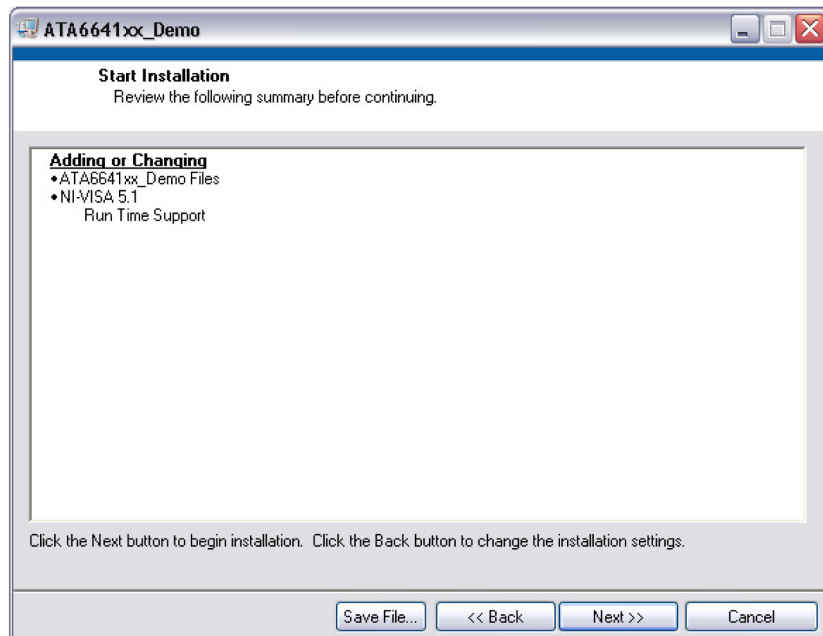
ATA6641xx_Demo

Start Installation
Review the following summary before continuing.

Adding or Changing
•ATA6641xx_Demo Files
•NI-VISA 5.1
Run Time Support

Click the Next button to begin installation. Click the Back button to change the installation settings.

Save File... << Back Next >> Cancel